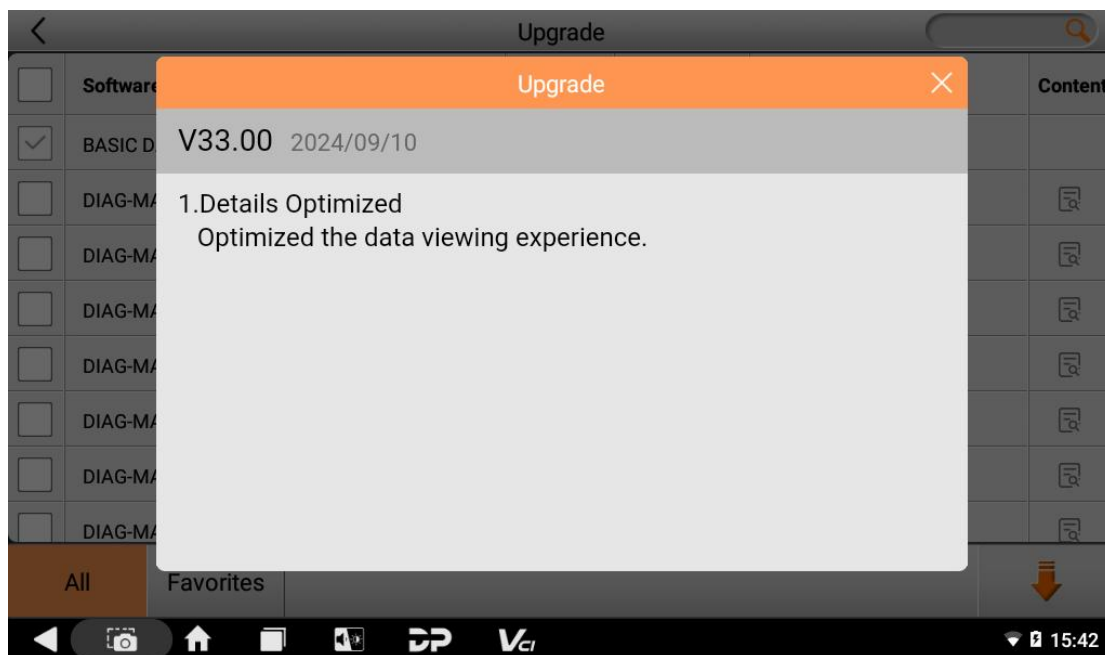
Upgrade

Software

Content

BASIC D

DIAG-M

DIAG-M

DIAG-M

DIAG-M

DIAG-M

DIAG-M

DIAG-M

Upgrade

V33.00 2024/09/10

1.Details Optimized
Optimized the data viewing experience.

All

Favorites

15:42